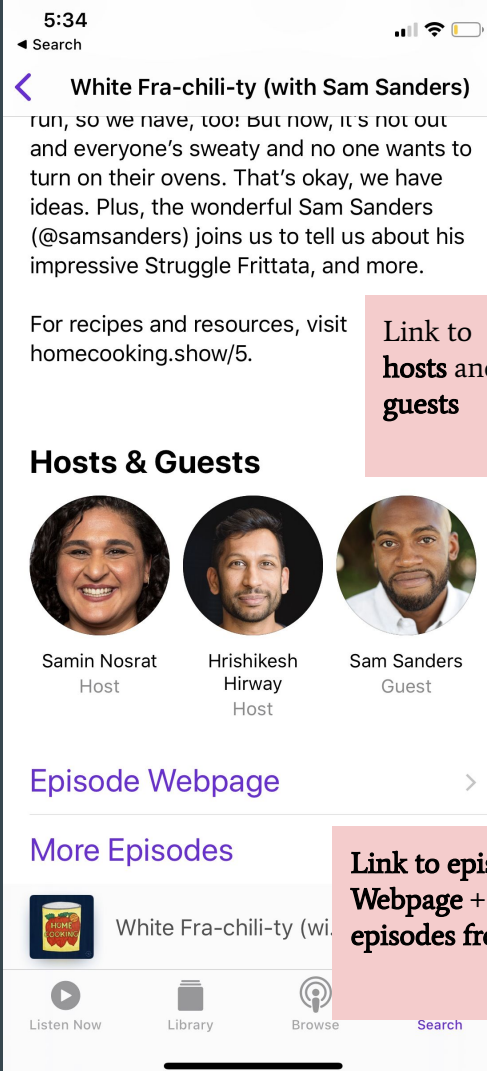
5:34
◂ Search

White Fra-chili-ty (with Sam Sanders)

run, so we have, too! But now, it's hot out and everyone's sweaty and no one wants to turn on their ovens. That's okay, we have ideas. Plus, the wonderful Sam Sanders (@samsanders) joins us to tell us about his impressive Struggle Frittata, and more.

For recipes and resources, visit homecooking.show/5.

Link to **hosts** an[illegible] **guests**

**Hosts & Guests**

Samin Nosrat
Host

Hrishikesh Hirway
Host

Sam Sanders
Guest

Episode Webpage

More Episodes

**Link to epi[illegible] Webpage + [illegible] episodes fr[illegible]**

HOME COOKING

White Fra-chili-ty (wi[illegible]

Listen Now Library Browse Search